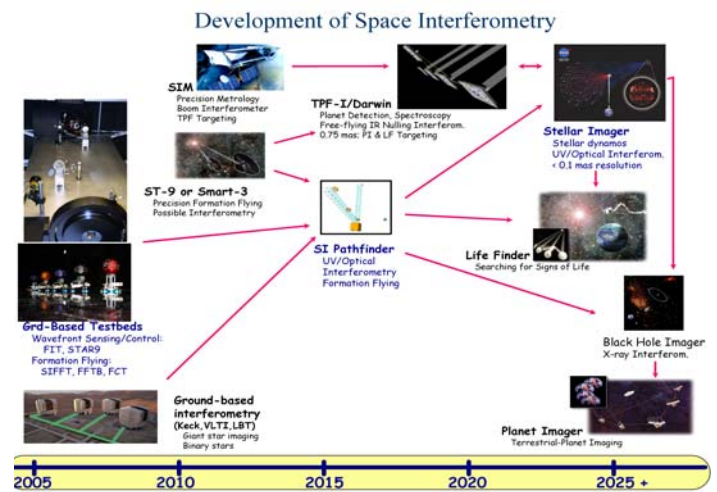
Development of Space Interferometry

SIM
Precision Metrology
Boom Interferometer
TPF Targeting

TPF-I/Darwin
Planet Detection, Spectroscopy
Free-flying IR Nulling Interferom.
0.75 mas; PI & LF Targeting

Stellar Imager
Stellar dynamos
UV/Optical Interferom.
< 0.1 mas resolution

ST-9 or Smart-3
Precision Formation Flying
Possible Interferometry

SI Pathfinder
UV/Optical
Interferometry
Formation Flying

Life Finder
Searching for Signs of Life

Grd-Based Testbeds
Wavefront Sensing/Control:
FIT, STAR9
Formation Flying:
SIFFT, FFTB, FCT

Black Hole Imager
X-ray Interferom.

Ground-based interferometry
(Keck,VLTI,LBT)
Giant star imaging
Binary stars

Planet Imager
Terrestrial-Planet Imaging

2005 2010 2015 2020 2025 +